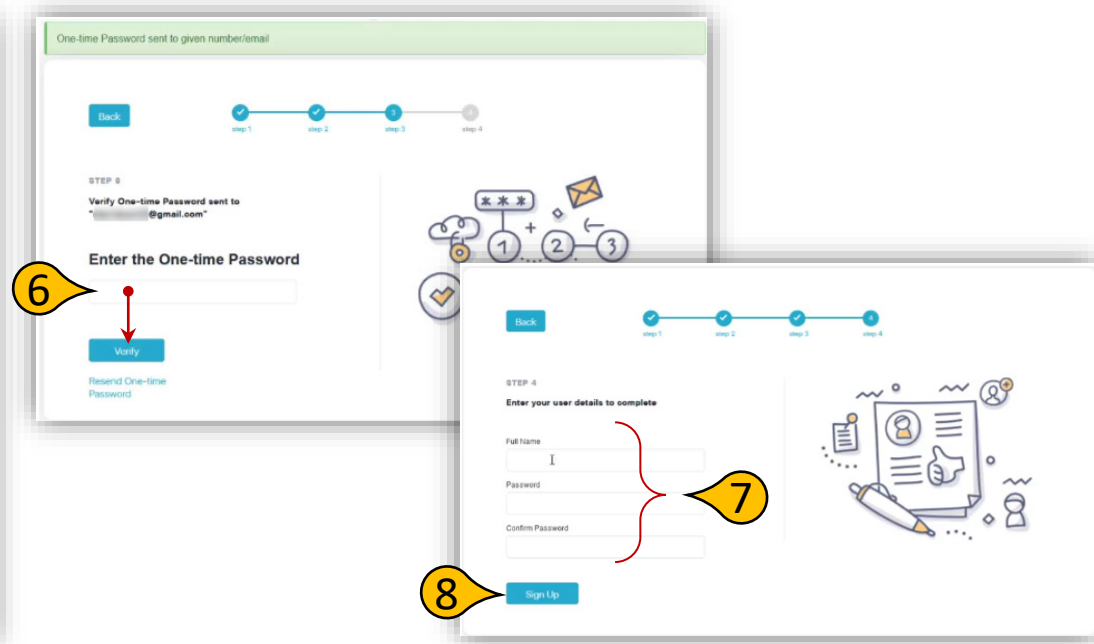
One-time Password sent to given number/email

Back

step 1 step 2 3 step 3 4 step 4

STEP 3

Verify One-time Password sent to "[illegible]@gmail.com"

Enter the One-time Password

6

Verify

Resend One-time Password

1 2 3

Back

step 1 step 2 step 3 4 step 4

STEP 4

Enter your user details to complete

Full Name

Password

Confirm Password

7

8

Sign Up